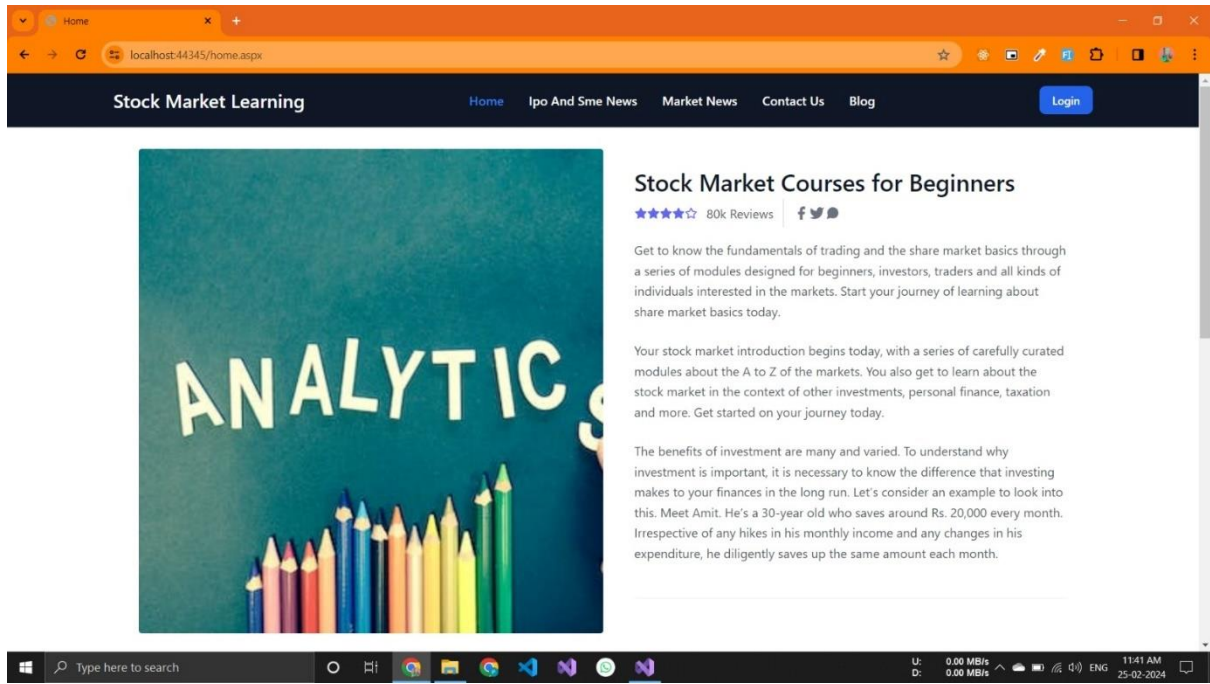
Home

localhost:44345/home.aspx

Stock Market Learning

Home Ipo And Sme News Market News Contact Us Blog

Login

ANALYTIC

Stock Market Courses for Beginners

80k Reviews

Get to know the fundamentals of trading and the share market basics through a series of modules designed for beginners, investors, traders and all kinds of individuals interested in the markets. Start your journey of learning about share market basics today.

Your stock market introduction begins today, with a series of carefully curated modules about the A to Z of the markets. You also get to learn about the stock market in the context of other investments, personal finance, taxation and more. Get started on your journey today.

The benefits of investment are many and varied. To understand why investment is important, it is necessary to know the difference that investing makes to your finances in the long run. Let's consider an example to look into this. Meet Amit. He's a 30-year old who saves around Rs. 20,000 every month. Irrespective of any hikes in his monthly income and any changes in his expenditure, he diligently saves up the same amount each month.

Type here to search

U: 0.00 MB/s
D: 0.00 MB/s

ENG

11:41 AM
25-02-2024